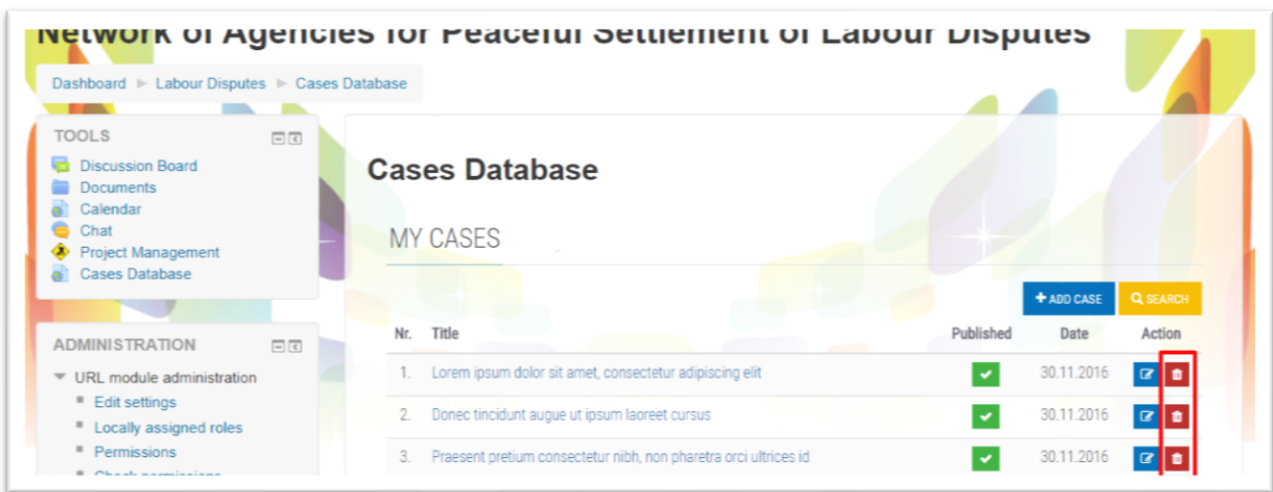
Network of Agencies for Peaceful Settlement of Labour Disputes

Dashboard ► Labour Disputes ► Cases Database

TOOLS

Discussion Board
Documents
Calendar
Chat
Project Management
Cases Database

ADMINISTRATION

URL module administration
Edit settings
Locally assigned roles
Permissions
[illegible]

Cases Database

MY CASES

+ ADD CASE
SEARCH

| Nr. | Title | Published | Date | Action |
|---|---|---|---|---|
| 1. | Lorem ipsum dolor sit amet, consectetur adipiscing elit | | 30.11.2016 | |
| 2. | Donec tincidunt augue ut ipsum laoreet cursus | | 30.11.2016 | |
| 3. | Praesent pretium consectetur nibh, non pharetra orci ultrices id | | 30.11.2016 | |